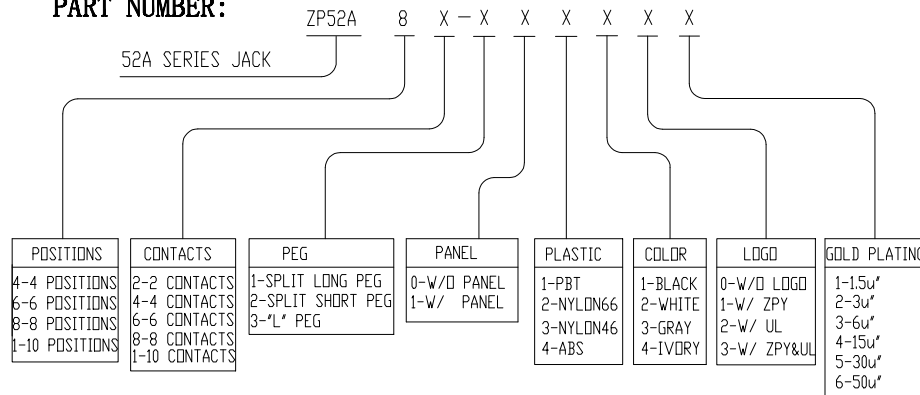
PART NUMBER: ZP52A 8 X — X X X X X X

52A SERIES JACK

POSITIONS
4-4 POSITIONS
6-6 POSITIONS
8-8 POSITIONS
1-10 POSITIONS

CONTACTS
2-2 CONTACTS
4-4 CONTACTS
6-6 CONTACTS
8-8 CONTACTS
1-10 CONTACTS

PEG
1-SPLIT LONG PEG
2-SPLIT SHORT PEG
3-"L" PEG

PANEL
0-W/O PANEL
1-W/ PANEL

PLASTIC
1-PBT
2-NYLON66
3-NYLON46
4-ABS

COLOR
1-BLACK
2-WHITE
3-GRAY
4-IVORY

LOGO
0-W/O LOGO
1-W/ ZPY
2-W/ UL
3-W/ ZPY&UL

GOLD PLATING
1-1.5u"
2-3u"
3-6u"
4-15u"
5-30u"
6-50u"